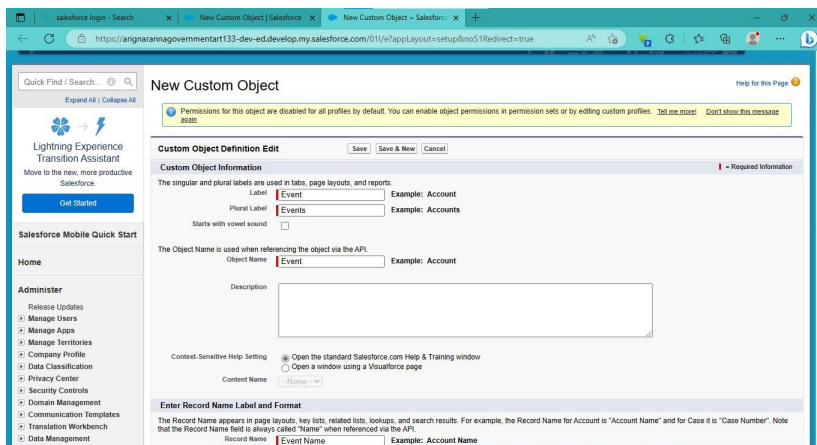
salesforce login - Search
New Custom Object | Salesforce
New Custom Object ~ Salesforce
https://arignarannagovernmentart133-dev-ed.develop.my.salesforce.com/01I/e?appLayout=setup&noS1Redirect=true

Quick Find / Search...
Expand All | Collapse All

Lightning Experience Transition Assistant
Move to the new, more productive Salesforce.
Get Started

Salesforce Mobile Quick Start

Home

Administer
Release Updates
Manage Users
Manage Apps
Manage Territories
Company Profile
Data Classification
Privacy Center
Security Controls
Domain Management
Communication Templates
Translation Workbench
Data Management

New Custom Object
Help for this Page

Permissions for this object are disabled for all profiles by default. You can enable object permissions in permission sets or by editing custom profiles. Tell me more! Don't show this message again

Custom Object Definition Edit
Save | Save & New | Cancel

Custom Object Information
= Required Information

The singular and plural labels are used in tabs, page layouts, and reports.
Label: Event Example: Account
Plural Label: Events Example: Accounts
Starts with vowel sound

The Object Name is used when referencing the object via the API.
Object Name: Event Example: Account

Description

Context-Sensitive Help Setting
Open the standard Salesforce.com Help & Training window
Open a window using a Visualforce page
Content Name: --None--

Enter Record Name Label and Format
The Record Name appears in page layouts, key lists, related lists, lookups, and search results. For example, the Record Name for Account is "Account Name" and for Case it is "Case Number". Note that the Record Name field is always called "Name" when referenced via the API.
Record Name: Event Name Example: Account Name